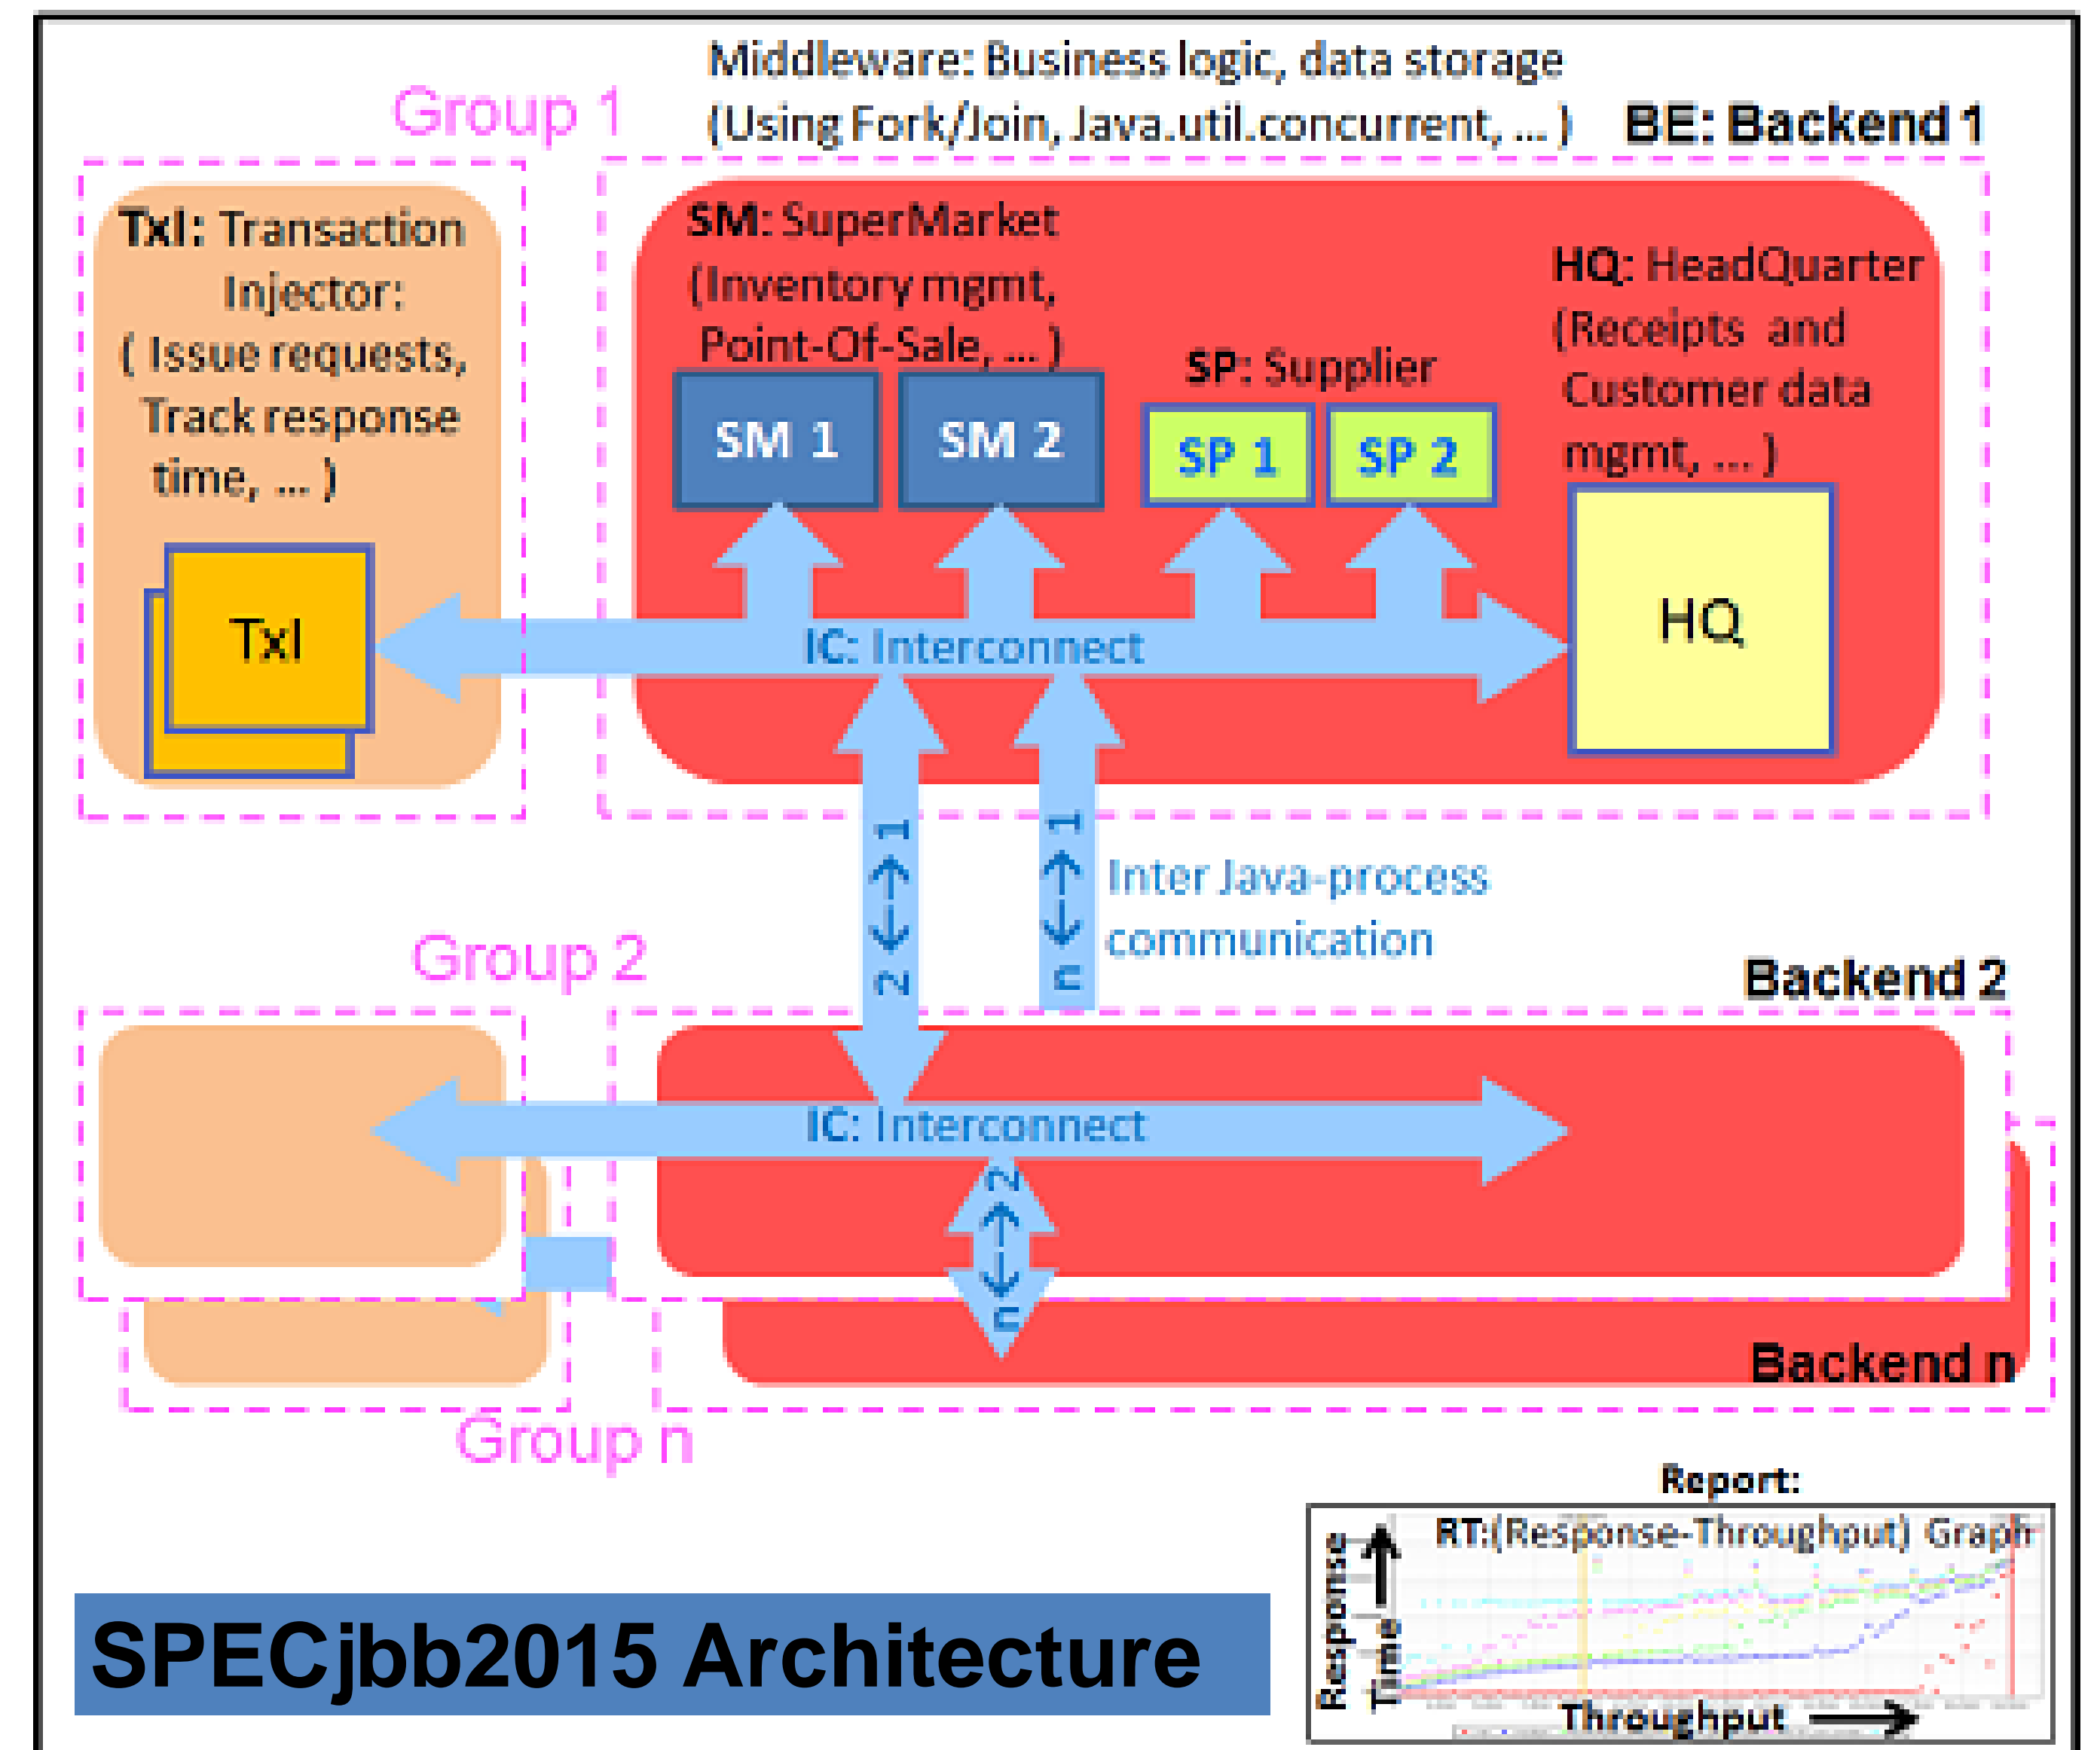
Middleware: Business logic, data storage
(Using Fork/Join, Java.util.concurrent, ... )

Group 1

BE: Backend 1

TxI: Transaction Injector: ( Issue requests, Track response time, ... )

TxI

SM: SuperMarket (Inventory mgmt, Point-Of-Sale, ... )

SM 1

SM 2

SP: Supplier

SP 1

SP 2

HQ: HeadQuarter (Receipts and Customer data mgmt, ... )

HQ

IC: Interconnect

1 ↔ 2

1 ↔ n

Inter Java-process communication

Group 2

Backend 2

IC: Interconnect

2 ↔ n

Backend n

Group n

Report:

RT:(Response-Throughput) Graph

Response Time

Throughput

SPECjbb2015 Architecture